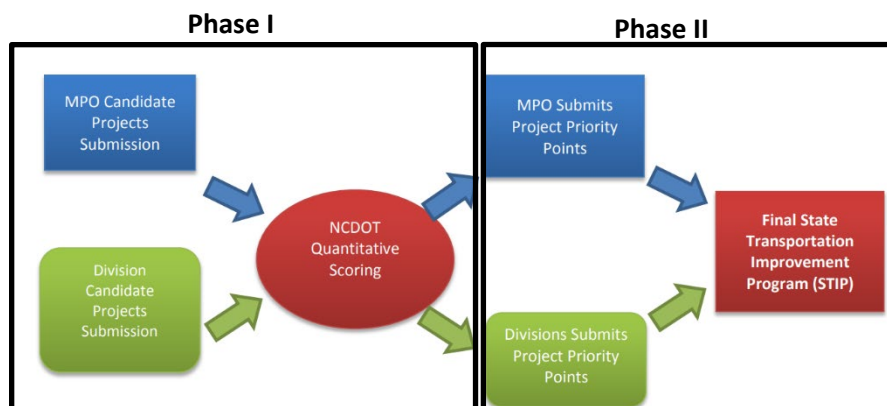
Phase I

MPO Candidate Projects Submission

Division Candidate Projects Submission

NCDOT Quantitative Scoring

Phase II

MPO Submits Project Priority Points

Divisions Submits Project Priority Points

Final State Transportation Improvement Program (STIP)